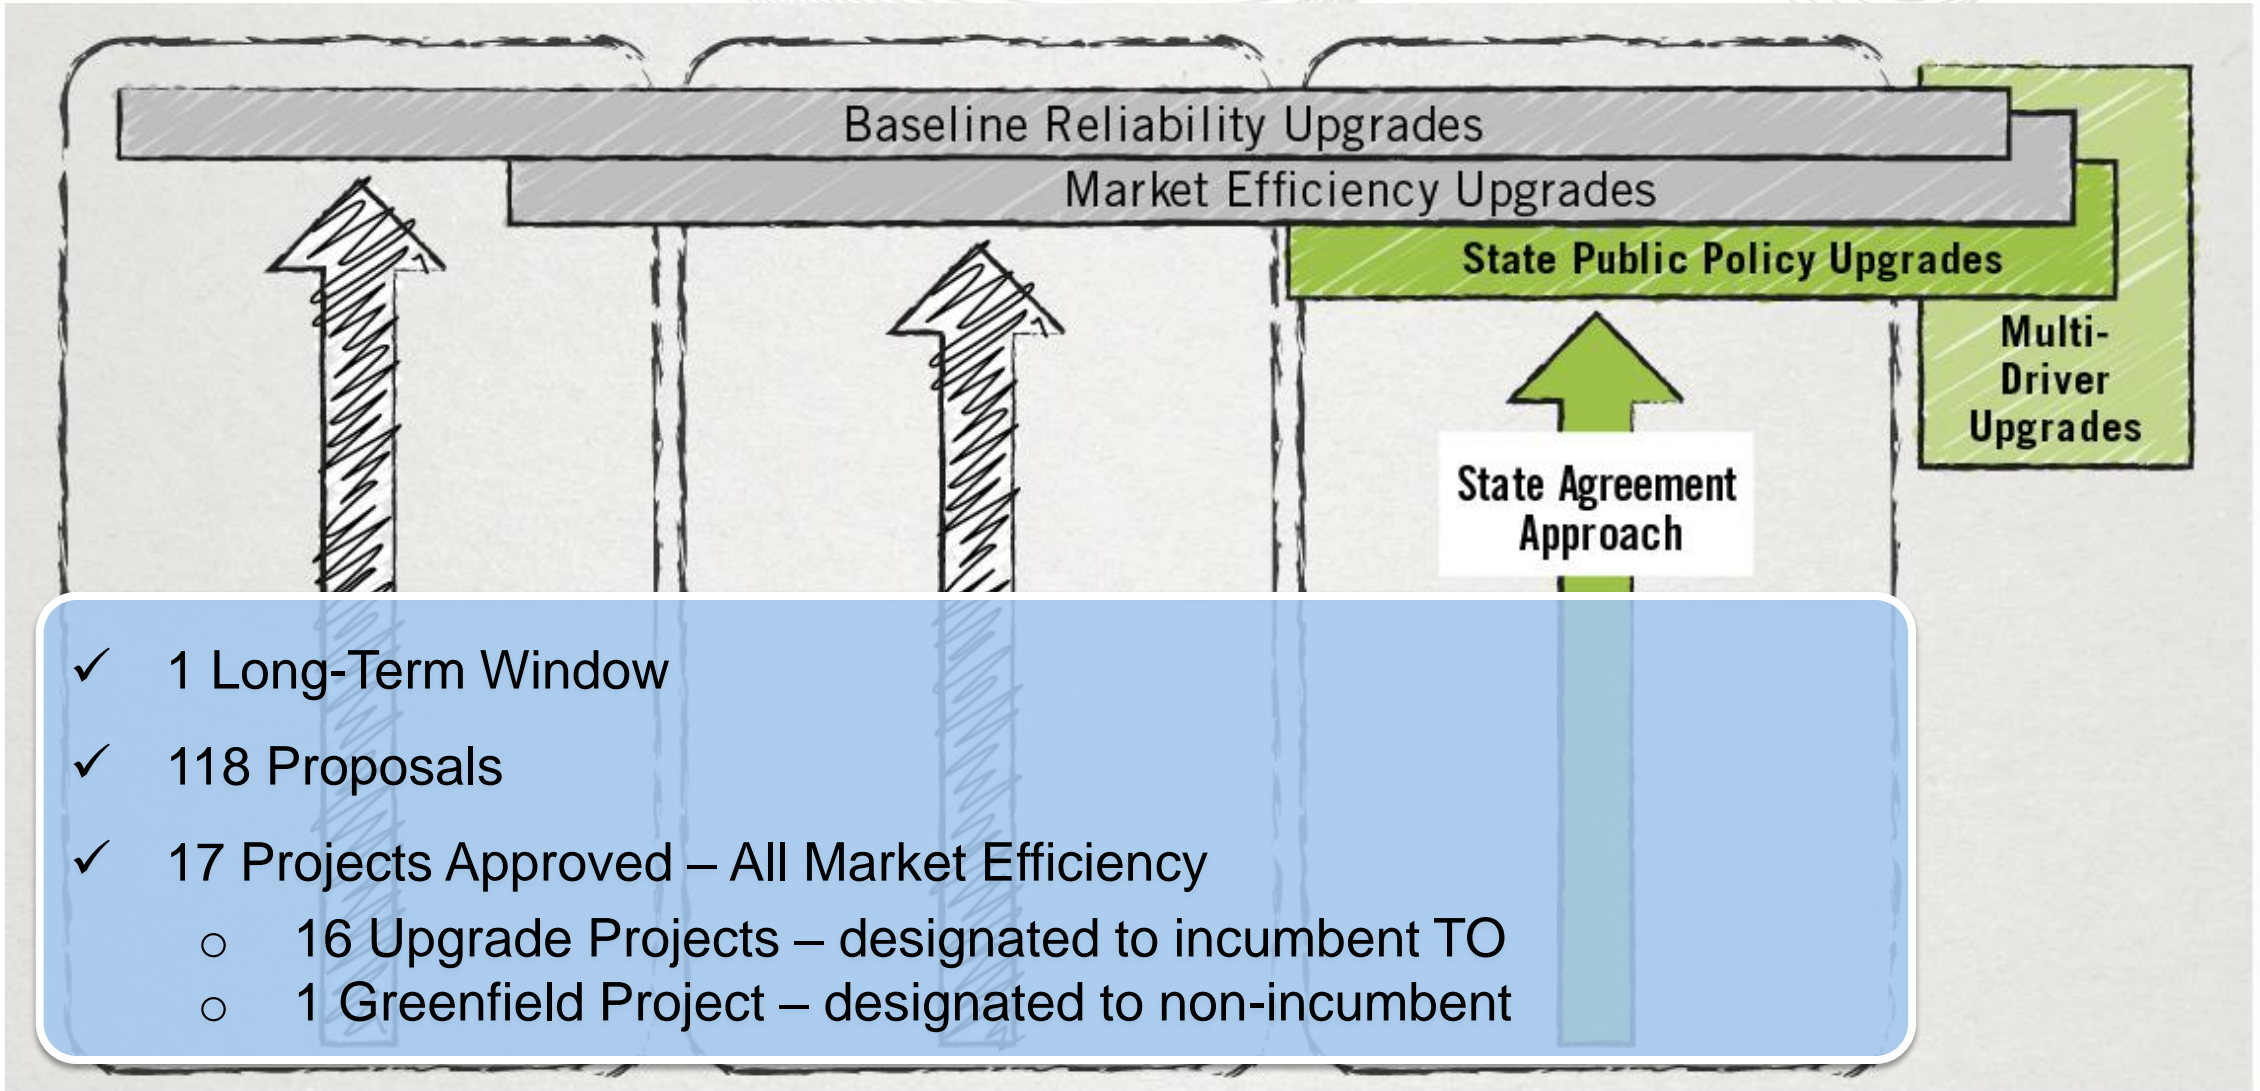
Baseline Reliability Upgrades

Market Efficiency Upgrades

State Public Policy Upgrades

Multi-Driver Upgrades

State Agreement Approach

✓ 1 Long-Term Window

✓ 118 Proposals

✓ 17 Projects Approved – All Market Efficiency

o 16 Upgrade Projects – designated to incumbent TO

o 1 Greenfield Project – designated to non-incumbent